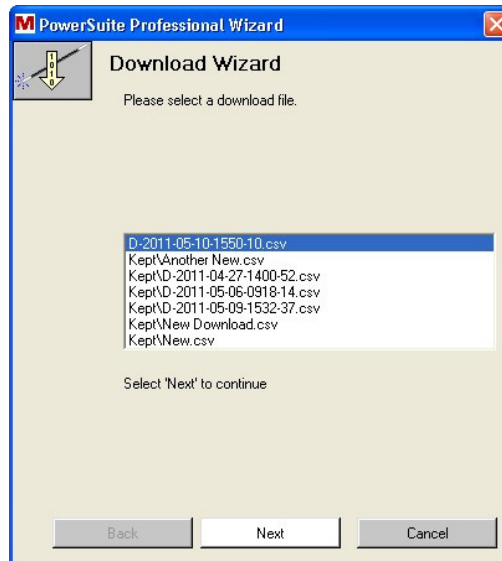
M PowerSuite Professional Wizard

Download Wizard

Please select a download file.

D-2011-05-10-1550-10.csv
Kept\Another New.csv
Kept\D-2011-04-27-1400-52.csv
Kept\D-2011-05-06-0918-14.csv
Kept\D-2011-05-09-1532-37.csv
Kept\New Download.csv
Kept\New.csv

Select 'Next' to continue

Back
Next
Cancel